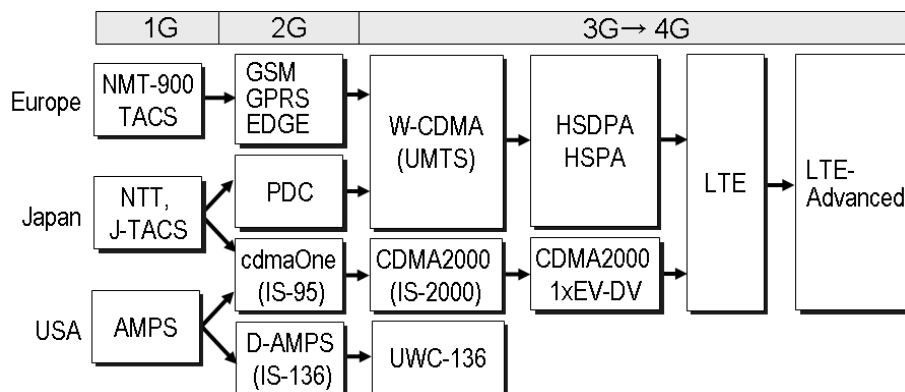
1G | 2G | 3G → 4G

Europe
NMT-900 TACS
GSM GPRS EDGE
W-CDMA (UMTS)
HSDPA HSPA
LTE
LTE-Advanced

Japan
NTT, J-TACS
PDC
cdmaOne (IS-95)
CDMA2000 (IS-2000)
CDMA2000 1xEV-DV

USA
AMPS
D-AMPS (IS-136)
UWC-136